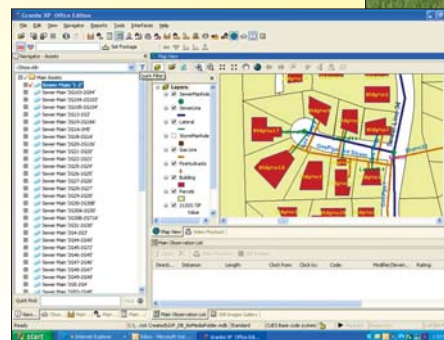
Granite XP Office Edition

File Edit View Navigator Reports Tools Interfaces Help

Set Footage

Navigator - Assets

Quick Filter

Main Assets

Sewer Main 'S-2'

Sewer Main 'SS103-ZGH'

Sewer Main 'SS104-ZGCH'

Sewer Main 'SS105-ZGCH'

Sewer Main 'SS13-ZGF'

Sewer Main 'SS13-ZGF'

Sewer Main 'SS14-3HF'

Sewer Main 'SS15-ZGBF'

Sewer Main 'SS20-ZGCF'

Sewer Main 'SS21-ZGCF'

Sewer Main 'SS22-ZGCF'

Sewer Main 'SS23-ZGCF'

Sewer Main 'SS25-ZGCF'

Sewer Main 'SS26-ZGCF'

Sewer Main 'SS27-ZGCF'

Sewer Main 'SS28-ZGCF'

Sewer Main 'SS29-ZGCF'

Sewer Main 'SS30-ZGBF'

Sewer Main 'SS31-ZGBF'

Sewer Main 'SS30A-ZGBF'

Sewer Main 'SS33-ZGCF'

Sewer Main 'SS31-ZGF'

Sewer Main 'SS4-ZGF'

Sewer Main 'SS43-ZGHF'

Sewer Main 'SS44-ZGHF'

Sewer Main 'SS45-ZGHF'

Sewer Main 'SS46-ZGHF'

Sewer Main 'SS47-ZGHF'

Sewer Main 'SS48-ZGHF'

Sewer Main 'SS49-ZGHF'

Sewer Main 'SS5-ZGF'

Quick Find

Map View

Layers

SewerManhole

SewerLine

Lateral

StormManhole

Gas Line

Photoshots

Building

Parcels

1LEG TIP

Map View

Video Playback

Main Observation List

Direct... Distance Length Clock From Clock to Code Modifier(Seven... Rating

Main Observation List

Still Images Gallery

Ready

Standard

CUES Base code system

start

Internet Explorer

Granite XP Office Ed...